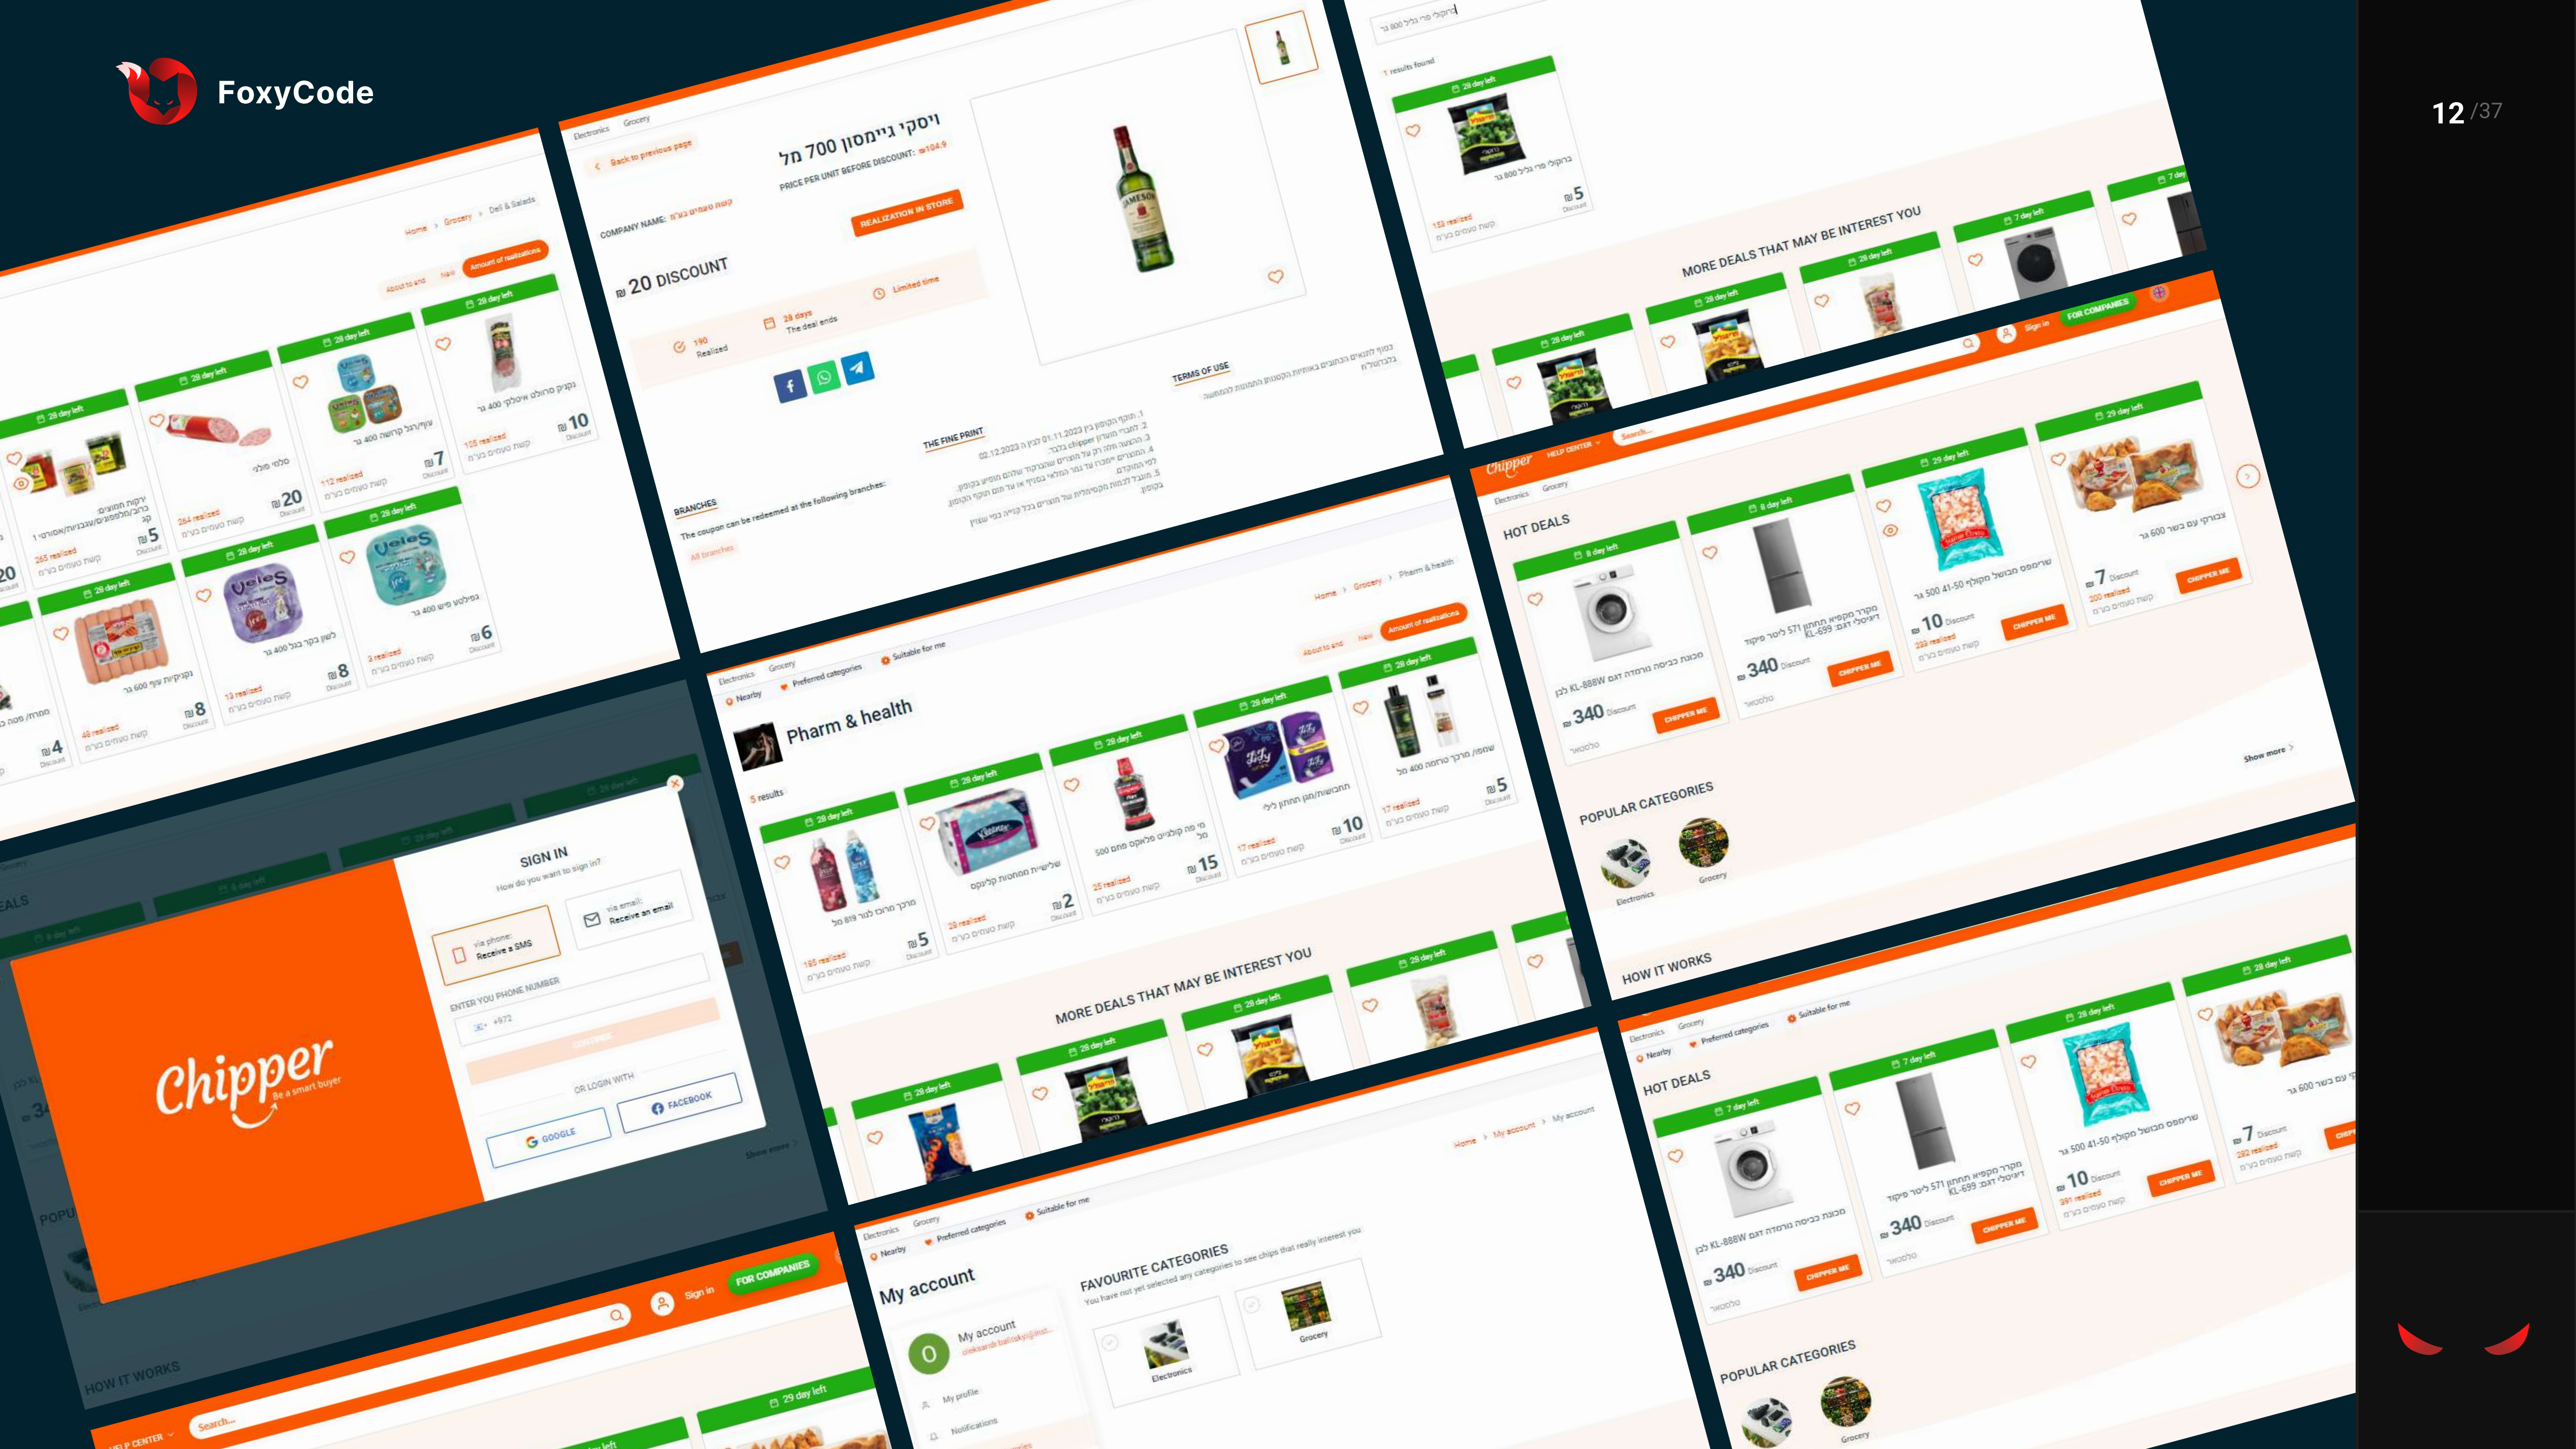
FoxyCode

12 /37

ויסקי ג'יימסון 700 מל

PRICE PER UNIT BEFORE DISCOUNT:

REALIZATION IN STORE

20 DISCOUNT

Back to previous page

TERMS OF USE

THE FINE PRINT

BRANCHES

MORE DEALS THAT MAY BE INTEREST YOU

HOT DEALS

POPULAR CATEGORIES

HOW IT WORKS

Pharm & health

SIGN IN

How do you want to sign in?

Receive a SMS

Receive an email

ENTER YOU PHONE NUMBER

+972

OR LOGIN WITH

GOOGLE

FACEBOOK

Chipper
Be a smart buyer

Sign in

FOR COMPANIES

Search...

HELP CENTER

My account

FAVOURITE CATEGORIES

Electronics

Grocery

My profile

Notifications

CHIPPER ME

Show more